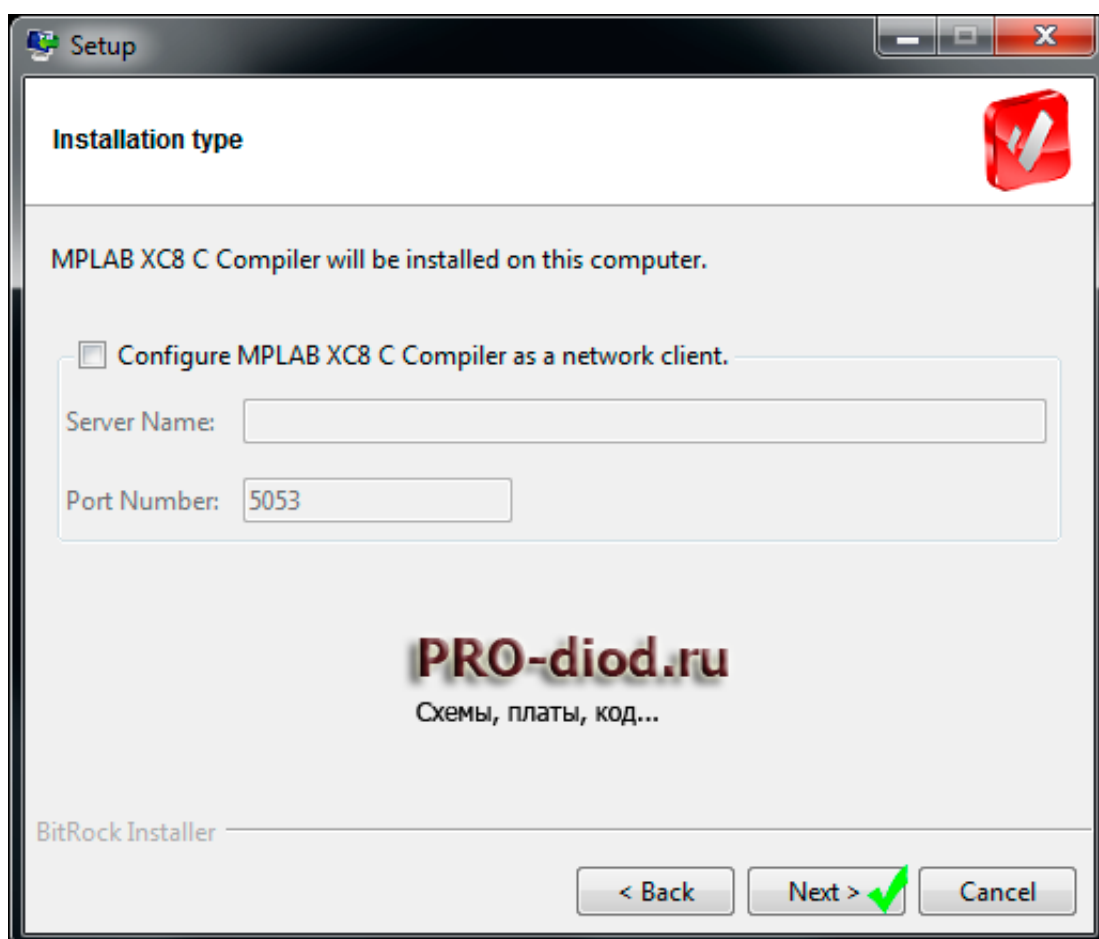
Setup

Installation type

MPLAB XC8 C Compiler will be installed on this computer.

Configure MPLAB XC8 C Compiler as a network client.

Server Name:

Port Number: 5053

PRO-diod.ru

Схемы, платы, код...

BitRock Installer

< Back

Next >

Cancel